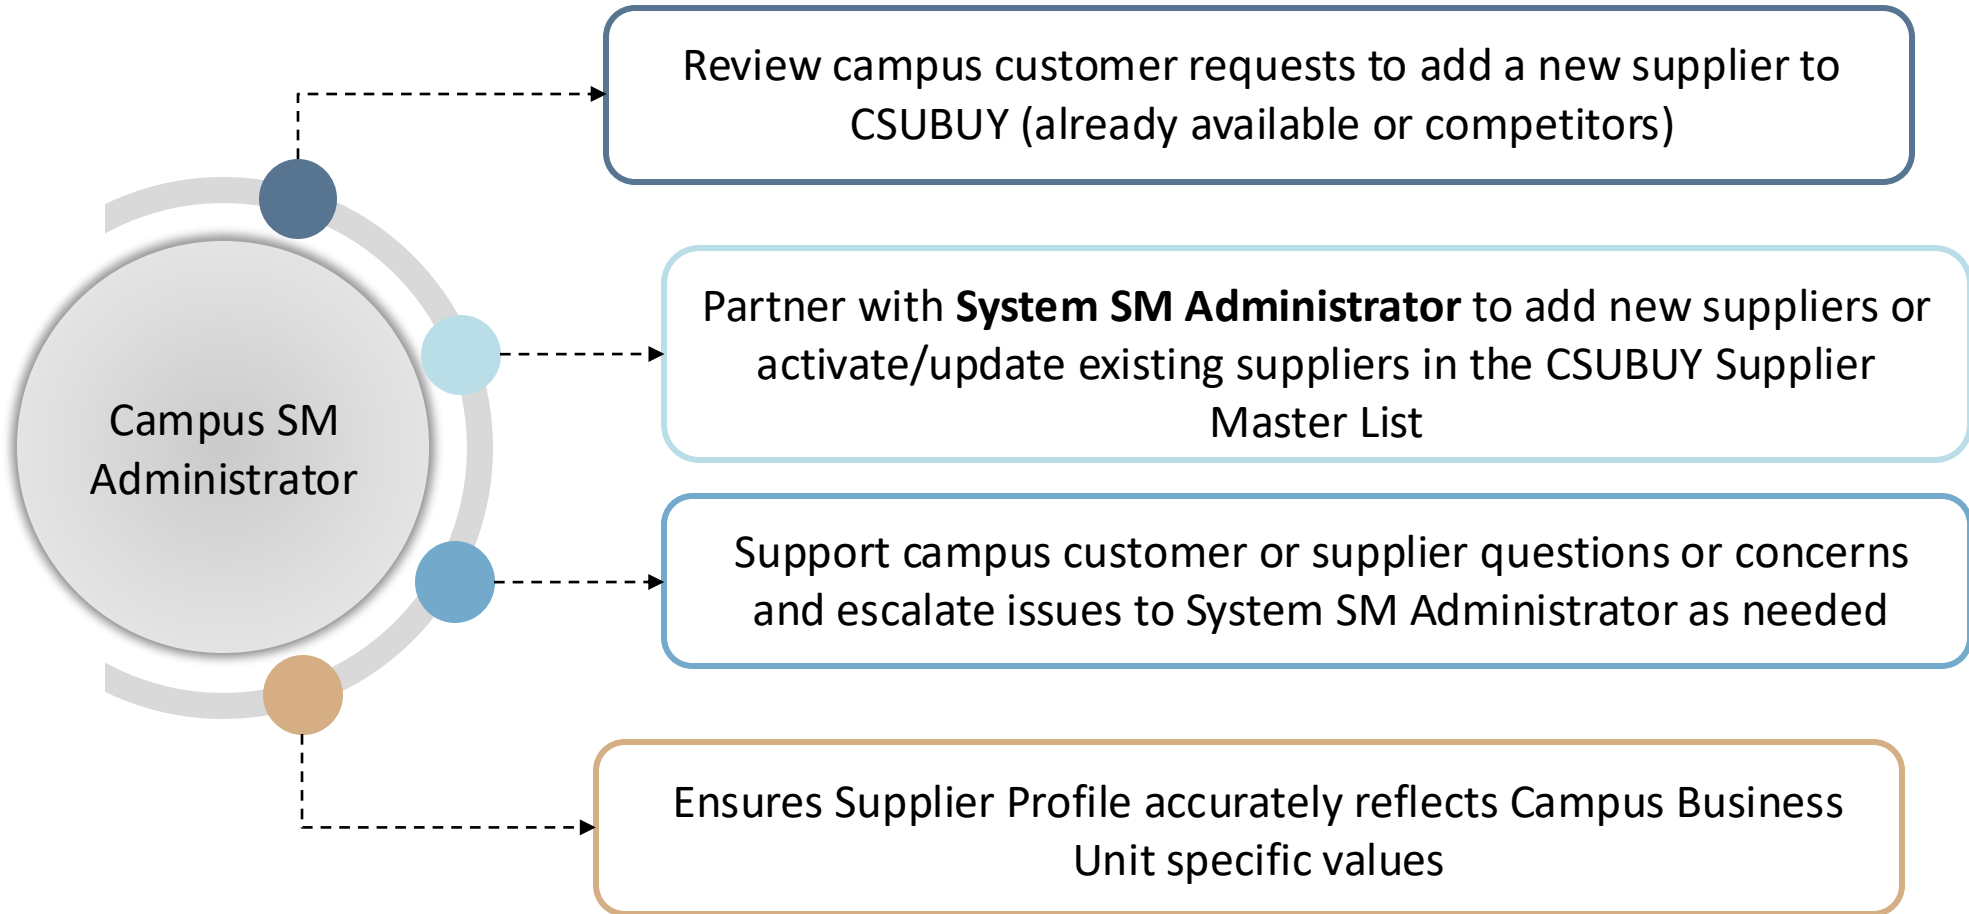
Campus SM Administrator

Review campus customer requests to add a new supplier to CSUBUY (already available or competitors)

Partner with **System SM Administrator** to add new suppliers or activate/update existing suppliers in the CSUBUY Supplier Master List

Support campus customer or supplier questions or concerns and escalate issues to System SM Administrator as needed

Ensures Supplier Profile accurately reflects Campus Business Unit specific values